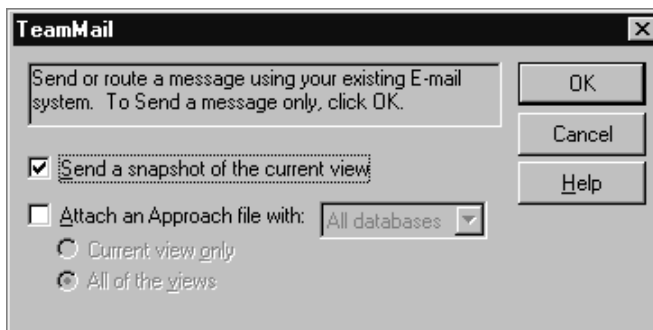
TeamMail

Send or route a message using your existing E-mail system. To Send a message only, click OK.

Send a snapshot of the current view

Attach an Approach file with:

All databases

Current view only

All of the views

OK

Cancel

Help